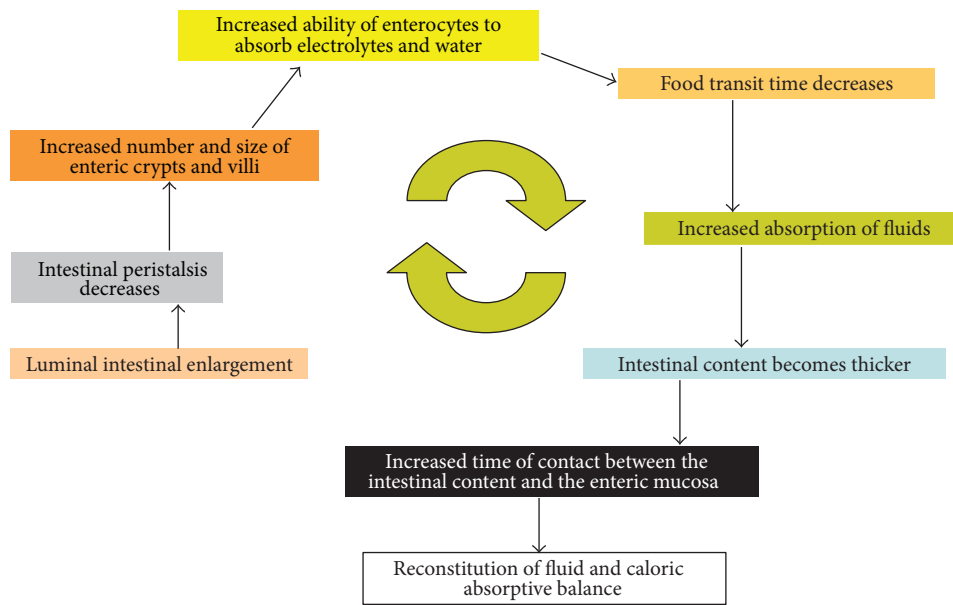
Increased ability of enterocytes to absorb electrolytes and water

Food transit time decreases

Increased number and size of enteric crypts and villi

Increased absorption of fluids

Intestinal peristalsis decreases

Luminal intestinal enlargement

Intestinal content becomes thicker

Increased time of contact between the intestinal content and the enteric mucosa

Reconstitution of fluid and caloric absorptive balance